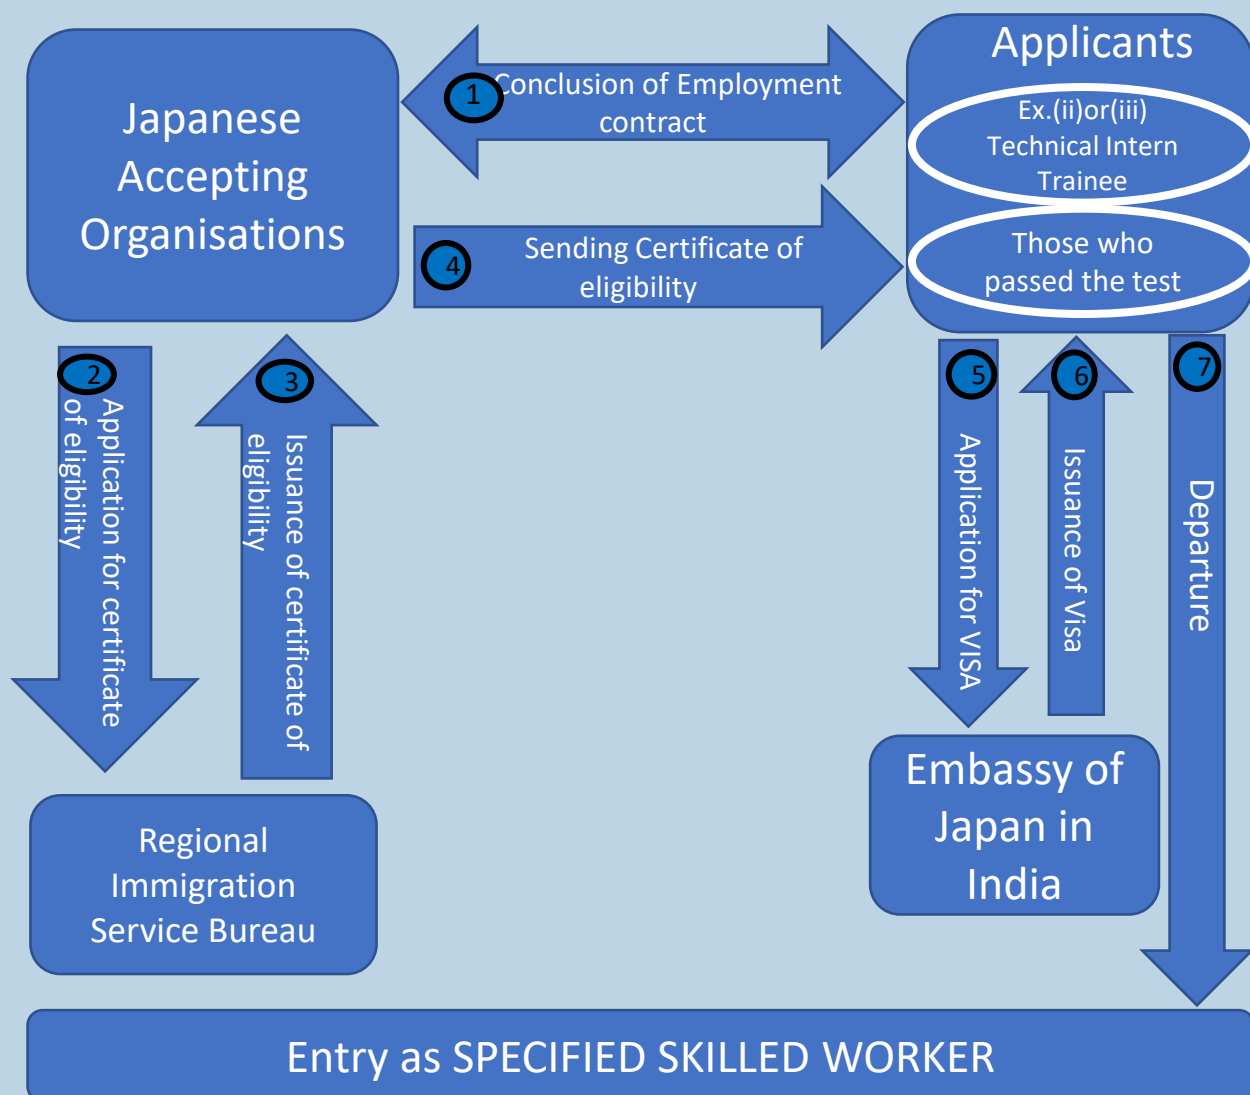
Japanese Accepting Organisations

1 Conclusion of Employment contract

Applicants

Ex.(ii)or(iii) Technical Intern Trainee

Those who passed the test

4 Sending Certificate of eligibility

2 Application for certificate of eligibility

3 Issuance of certificate of eligibility

5 Application for VISA

6 Issuance of Visa

7 Departure

Regional Immigration Service Bureau

Embassy of Japan in India

Entry as SPECIFIED SKILLED WORKER